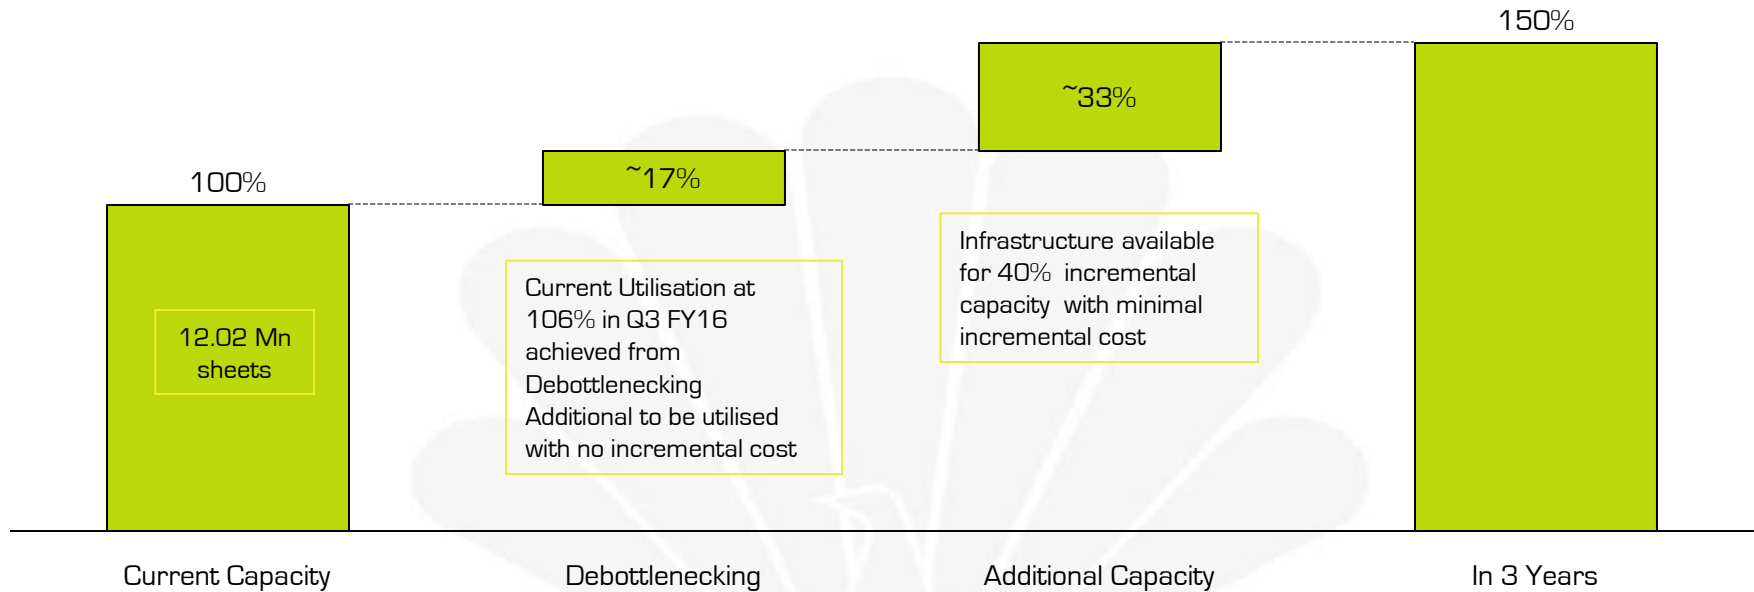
150%

~33%

100%

~17%

12.02 Mn sheets

Current Utilisation at 106% in Q3 FY16 achieved from Debottlenecking Additional to be utilised with no incremental cost

Infrastructure available for 40% incremental capacity with minimal incremental cost

Current Capacity

Debottlenecking

Additional Capacity

In 3 Years